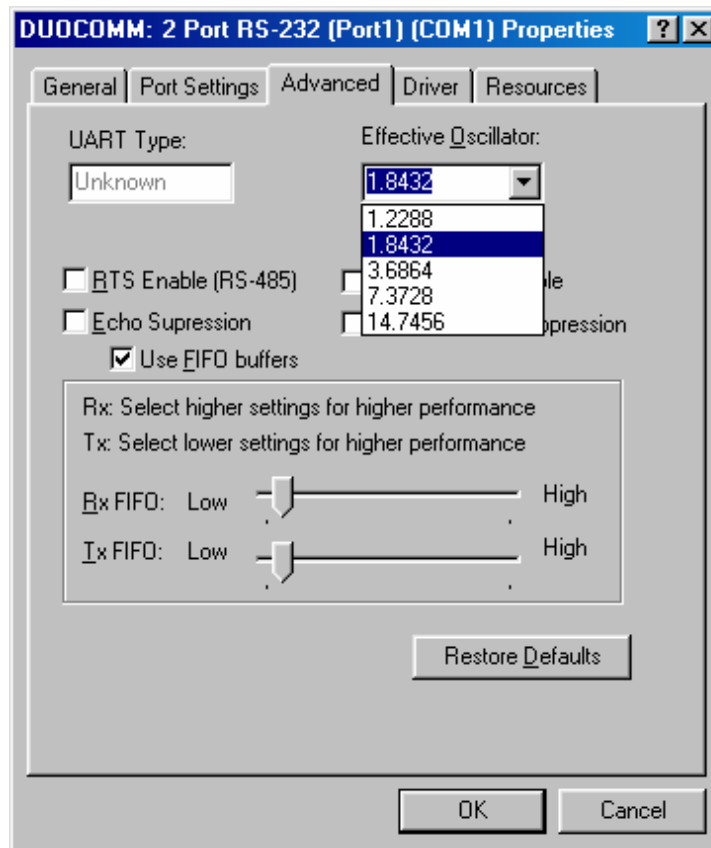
DUOCOMM: 2 Port RS-232 (Port1) (COM1) Properties ? X

General | Port Settings | Advanced | Driver | Resources

UART Type:
Unknown

Effective Oscillator:
1.8432

1.2288
1.8432
3.6864
7.3728
14.7456

RTS Enable (RS-485)
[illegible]le
Echo Supression
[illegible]ppression
Use FIFO buffers

Rx: Select higher settings for higher performance
Tx: Select lower settings for higher performance

Rx FIFO: Low High
Tx FIFO: Low High

Restore Defaults

OK Cancel